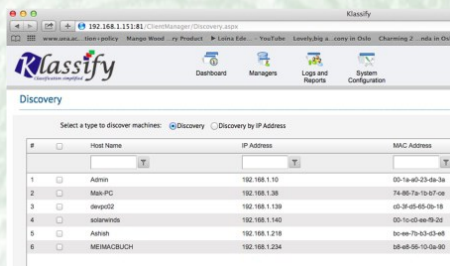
Klassify

192.168.1.151:81/ClientManager/Discovery.aspx

www.uea.ac...tion+policy   Mango Wood ...ry Product   ▸ Leina Ede... - YouTube   Lovely,big a...cony in Oslo   Charming 2 ...nda in Oslo

Klassify
Classification simplified

Dashboard   Managers   Logs and Reports   System Configuration

Discovery

Select a type to discover machines: Discovery   Discovery by IP Address

| # | | Host Name | IP Address | MAC Address |
|---|---|---|---|---|
| 1 | | Admin | 192.168.1.10 | 00-1a-a0-23-da-3a |
| 2 | | Mak-PC | 192.168.1.36 | 74-86-7a-1b-b7-ce |
| 3 | | devpc02 | 192.168.1.139 | c0-3f-d5-65-0b-18 |
| 4 | | solarwinds | 192.168.1.140 | 00-1c-c0-ee-f9-2d |
| 5 | | Ashish | 192.168.1.218 | bc-ee-7b-b3-d3-e8 |
| 6 | | MEIMACBUCH | 192.168.1.234 | b8-e8-56-10-0a-90 |